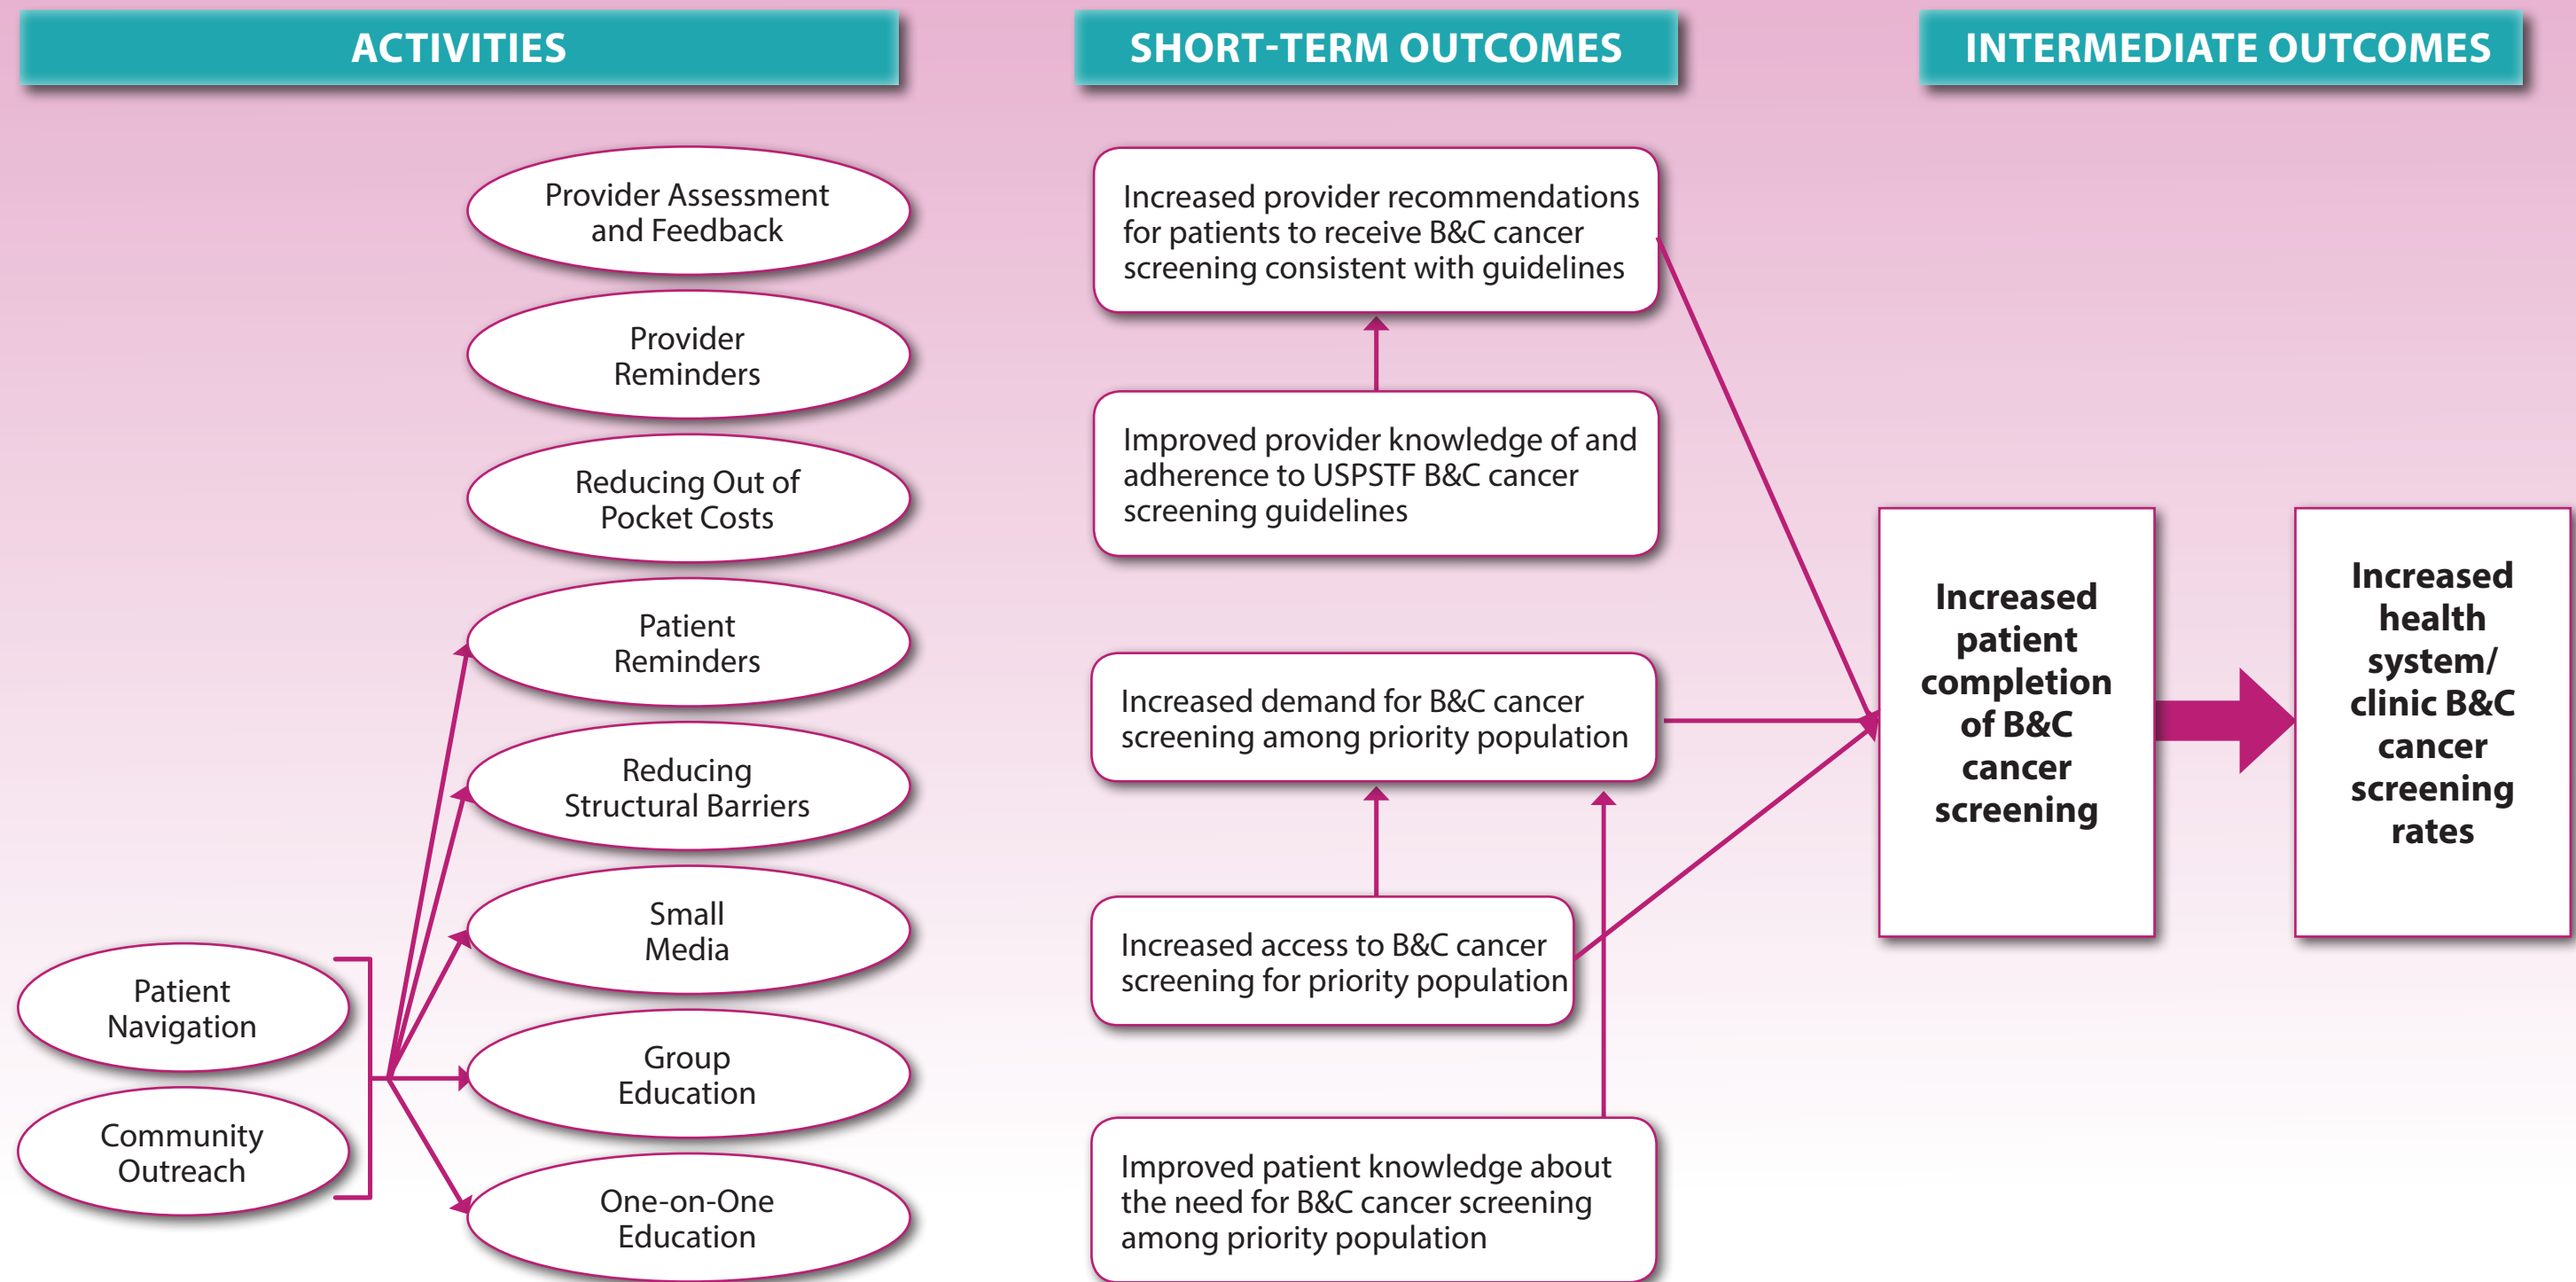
ACTIVITIES

SHORT-TERM OUTCOMES

INTERMEDIATE OUTCOMES

Provider Assessment and Feedback

Provider Reminders

Reducing Out of Pocket Costs

Patient Reminders

Reducing Structural Barriers

Small Media

Group Education

One-on-One Education

Patient Navigation

Community Outreach

Increased provider recommendations for patients to receive B&C cancer screening consistent with guidelines

Improved provider knowledge of and adherence to USPSTF B&C cancer screening guidelines

Increased demand for B&C cancer screening among priority population

Increased access to B&C cancer screening for priority population

Improved patient knowledge about the need for B&C cancer screening among priority population

Increased patient completion of B&C cancer screening

Increased health system/ clinic B&C cancer screening rates